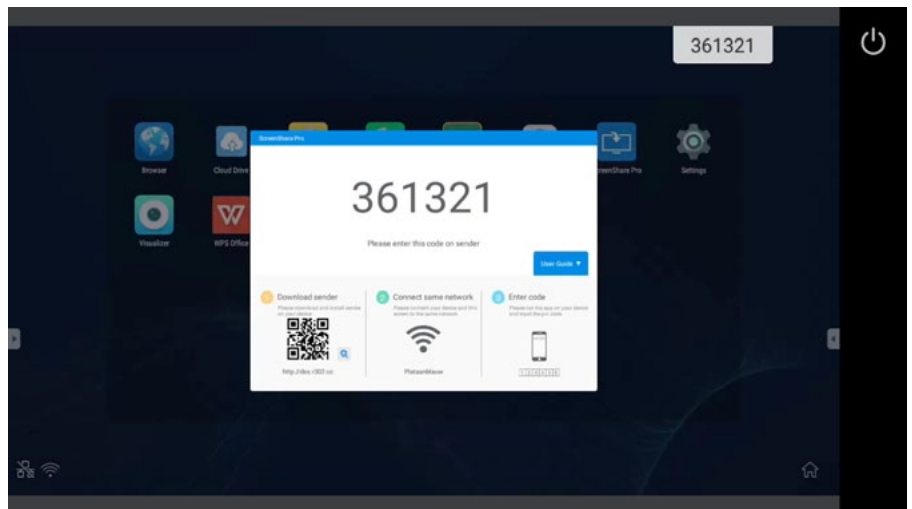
361321

Browser
Cloud Drive
ScreenShare Pro
Settings
Visualizer
WPS Office

ScreenShare Pro

361321

Please enter this code on sender

User Guide ▼

1 Download sender
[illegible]

2 Connect same network
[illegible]

3 Enter code
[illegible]

http://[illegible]

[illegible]